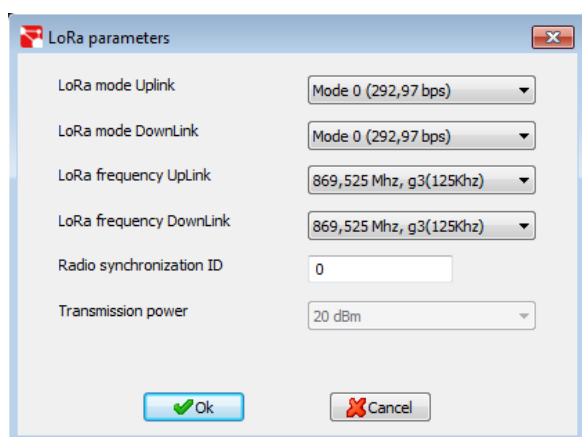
LoRa parameters

LoRa mode Uplink | Mode 0 (292,97 bps)

LoRa mode DownLink | Mode 0 (292,97 bps)

LoRa frequency UpLink | 869,525 Mhz, g3(125Khz)

LoRa frequency DownLink | 869,525 Mhz, g3(125Khz)

Radio synchronization ID | 0

Transmission power | 20 dBm

Ok

Cancel